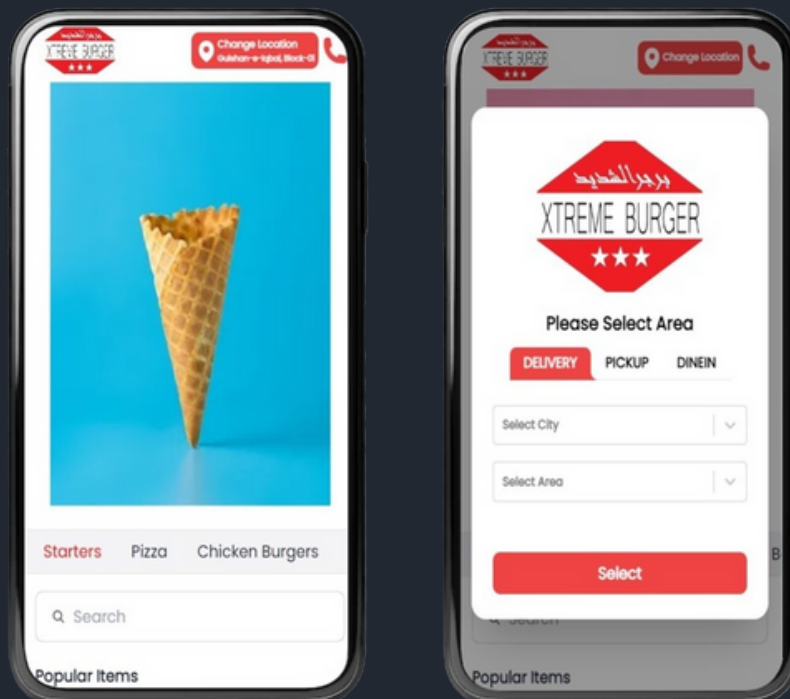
XTREME BURGER

Change Location
Gulshan-e-Iqbal, Block-13

Starters Pizza Chicken Burgers

Search

Popular Items

XTREME BURGER

Change Location

برجر الشديد
XTREME BURGER
★★★

Please Select Area

DELIVERY PICKUP DINEIN

Select City

Select Area

Select

Search

Popular Items